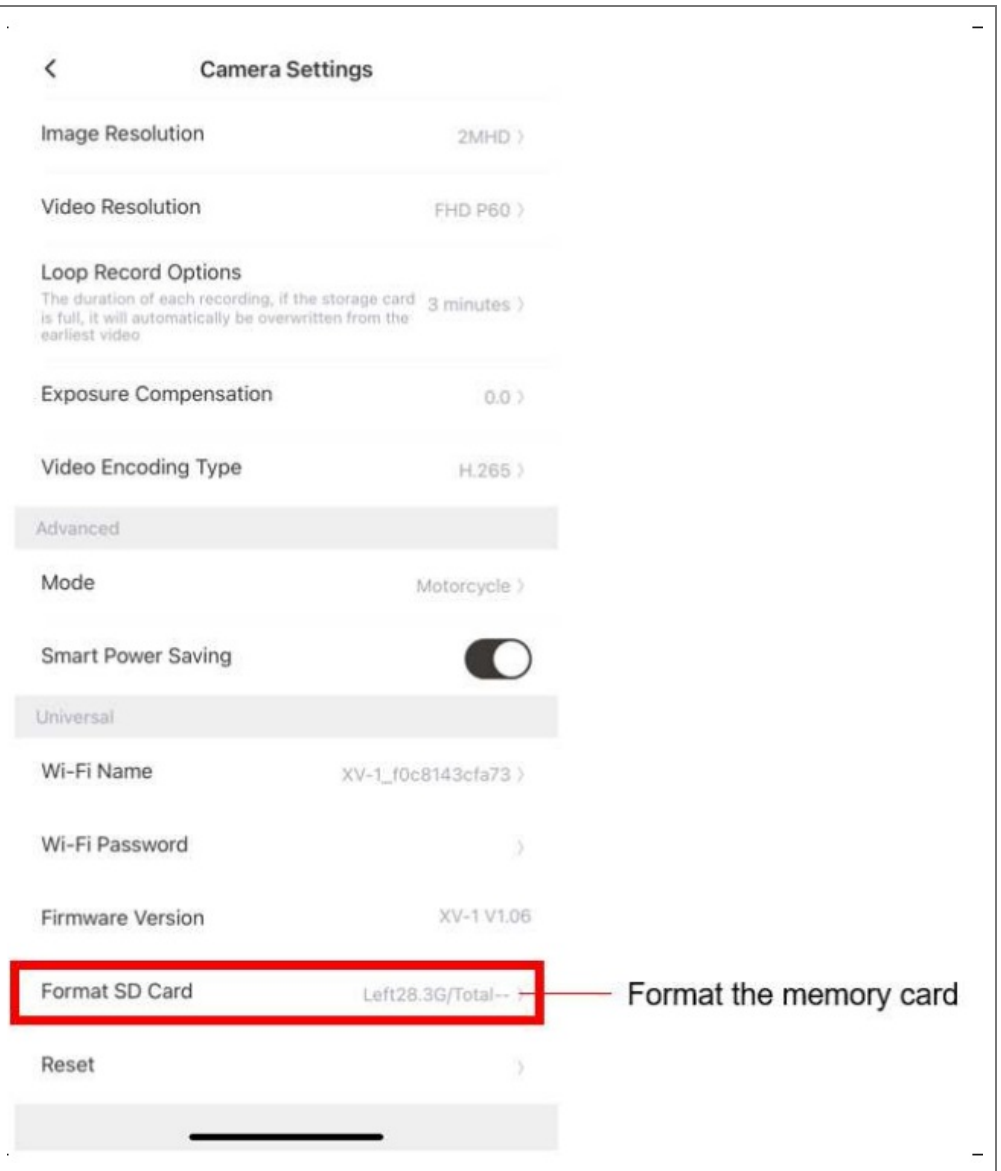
<

Camera Settings

Image Resolution 2MHD >

Video Resolution FHD P60 >

Loop Record Options
The duration of each recording, if the storage card is full, it will automatically be overwritten from the earliest video
3 minutes >

Exposure Compensation 0.0 >

Video Encoding Type H.265 >

Advanced

Mode Motorcycle >

Smart Power Saving

Universal

Wi-Fi Name XV-1_f0c8143cfa73 >

Wi-Fi Password >

Firmware Version XV-1 V1.06

Format SD Card Left28.3G/Total-- >

Format the memory card

Reset >